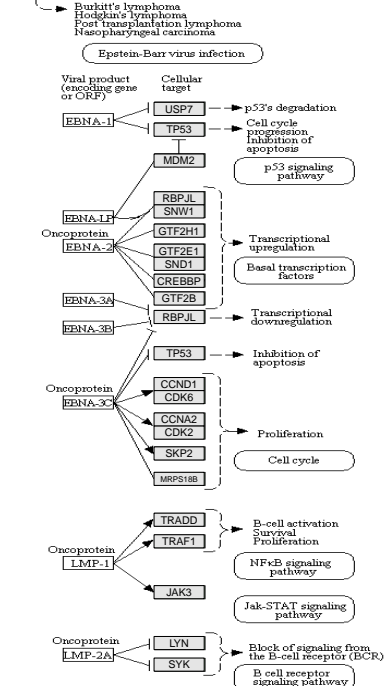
Burkitt's lymphoma
Hodgkin's lymphoma
Post transplantation lymphoma
Nasopharyngeal carcinoma

Epstein-Barr virus infection

Viral product (encoding gene or ORF)

Cellular target

EBNA-1

USP7

p53's degradation

TP53

Cell cycle progression
Inhibition of apoptosis

MDM2

p53 signaling pathway

RBPJL

EBNA-LP

SNW1

Oncoprotein

EBNA-2

GTF2H1

GTF2E1

Transcriptional upregulation

SND1

Basal transcription factors

CREBBP

EBNA-3A

GTF2B

RBPJL

Transcriptional downregulation

EBNA-3B

TP53

Inhibition of apoptosis

Oncoprotein

CCND1

EBNA-3C

CDK6

CCNA2

CDK2

Proliferation

SKP2

Cell cycle

MRPS18B

TRADD

B-cell activation
Survival
Proliferation

TRAF1

Oncoprotein

LMP-1

NFκB signaling pathway

JAK3

Jak-STAT signaling pathway

Oncoprotein

LYN

LMP-2A

Block of signaling from the B-cell receptor (BCR)

SYK

B cell receptor signaling pathway